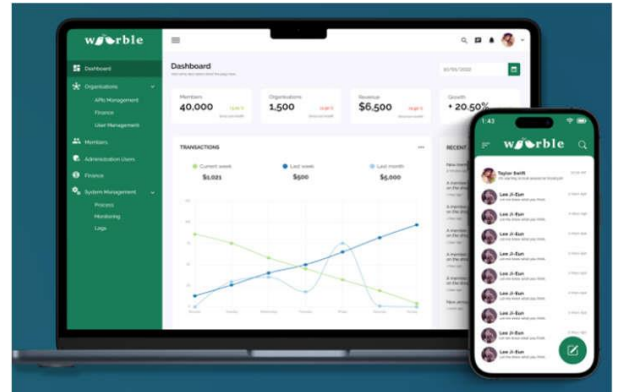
w🍃rble

Dashboard

Organizations

APIs Management

Finance

User Management

Members

Administration Users

Finance

System Management

Process

Monitoring

Logs

Dashboard

Members
40,000

Organizations
1,500

Revenue
$6,500

Growth
+ 20.50%

TRANSACTIONS

Current week
$1,021

Last week
$500

Last month
$5,000

RECENT

1:43

w🍃rble

Taylor Smith

Lee Ji-Eun

Lee Ji-Eun

Lee Ji-Eun

Lee Ji-Eun

Lee Ji-Eun

Lee Ji-Eun

Lee Ji-Eun

Lee Ji-Eun

Lee Ji-Eun